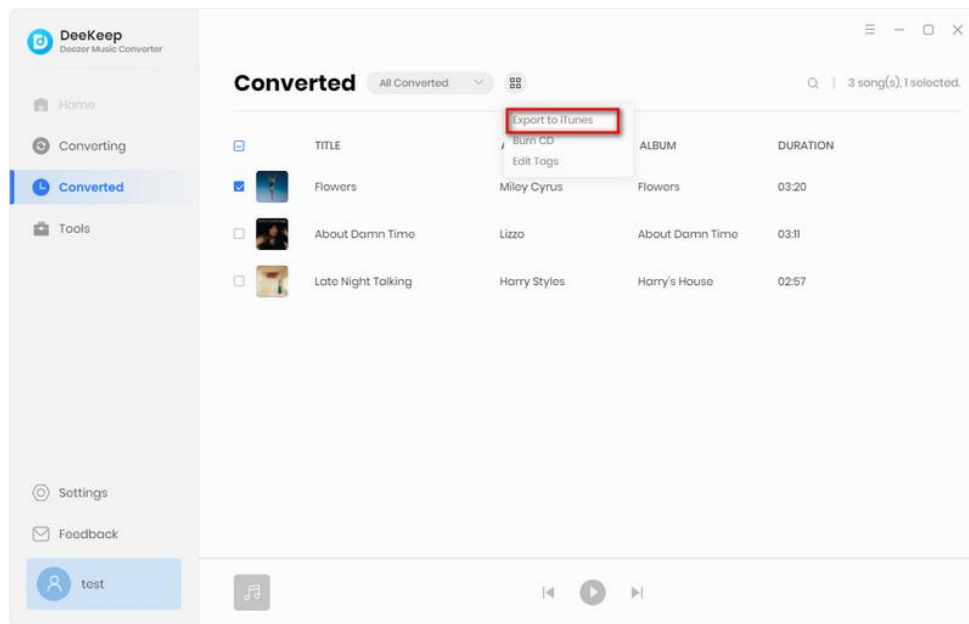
DeeKeep
Deezer Music Converter

Home
Converting
Converted
Tools

Settings
Feedback
test

Converted All Converted

3 song(s), 1 selected.

Export to iTunes
Burn CD
Edit Tags

| TITLE | ARTIST | ALBUM | DURATION |
|---|---|---|---|
| Flowers | Miley Cyrus | Flowers | 03:20 |
| About Damn Time | Lizzo | About Damn Time | 03:11 |
| Late Night Talking | Harry Styles | Harry's House | 02:57 |